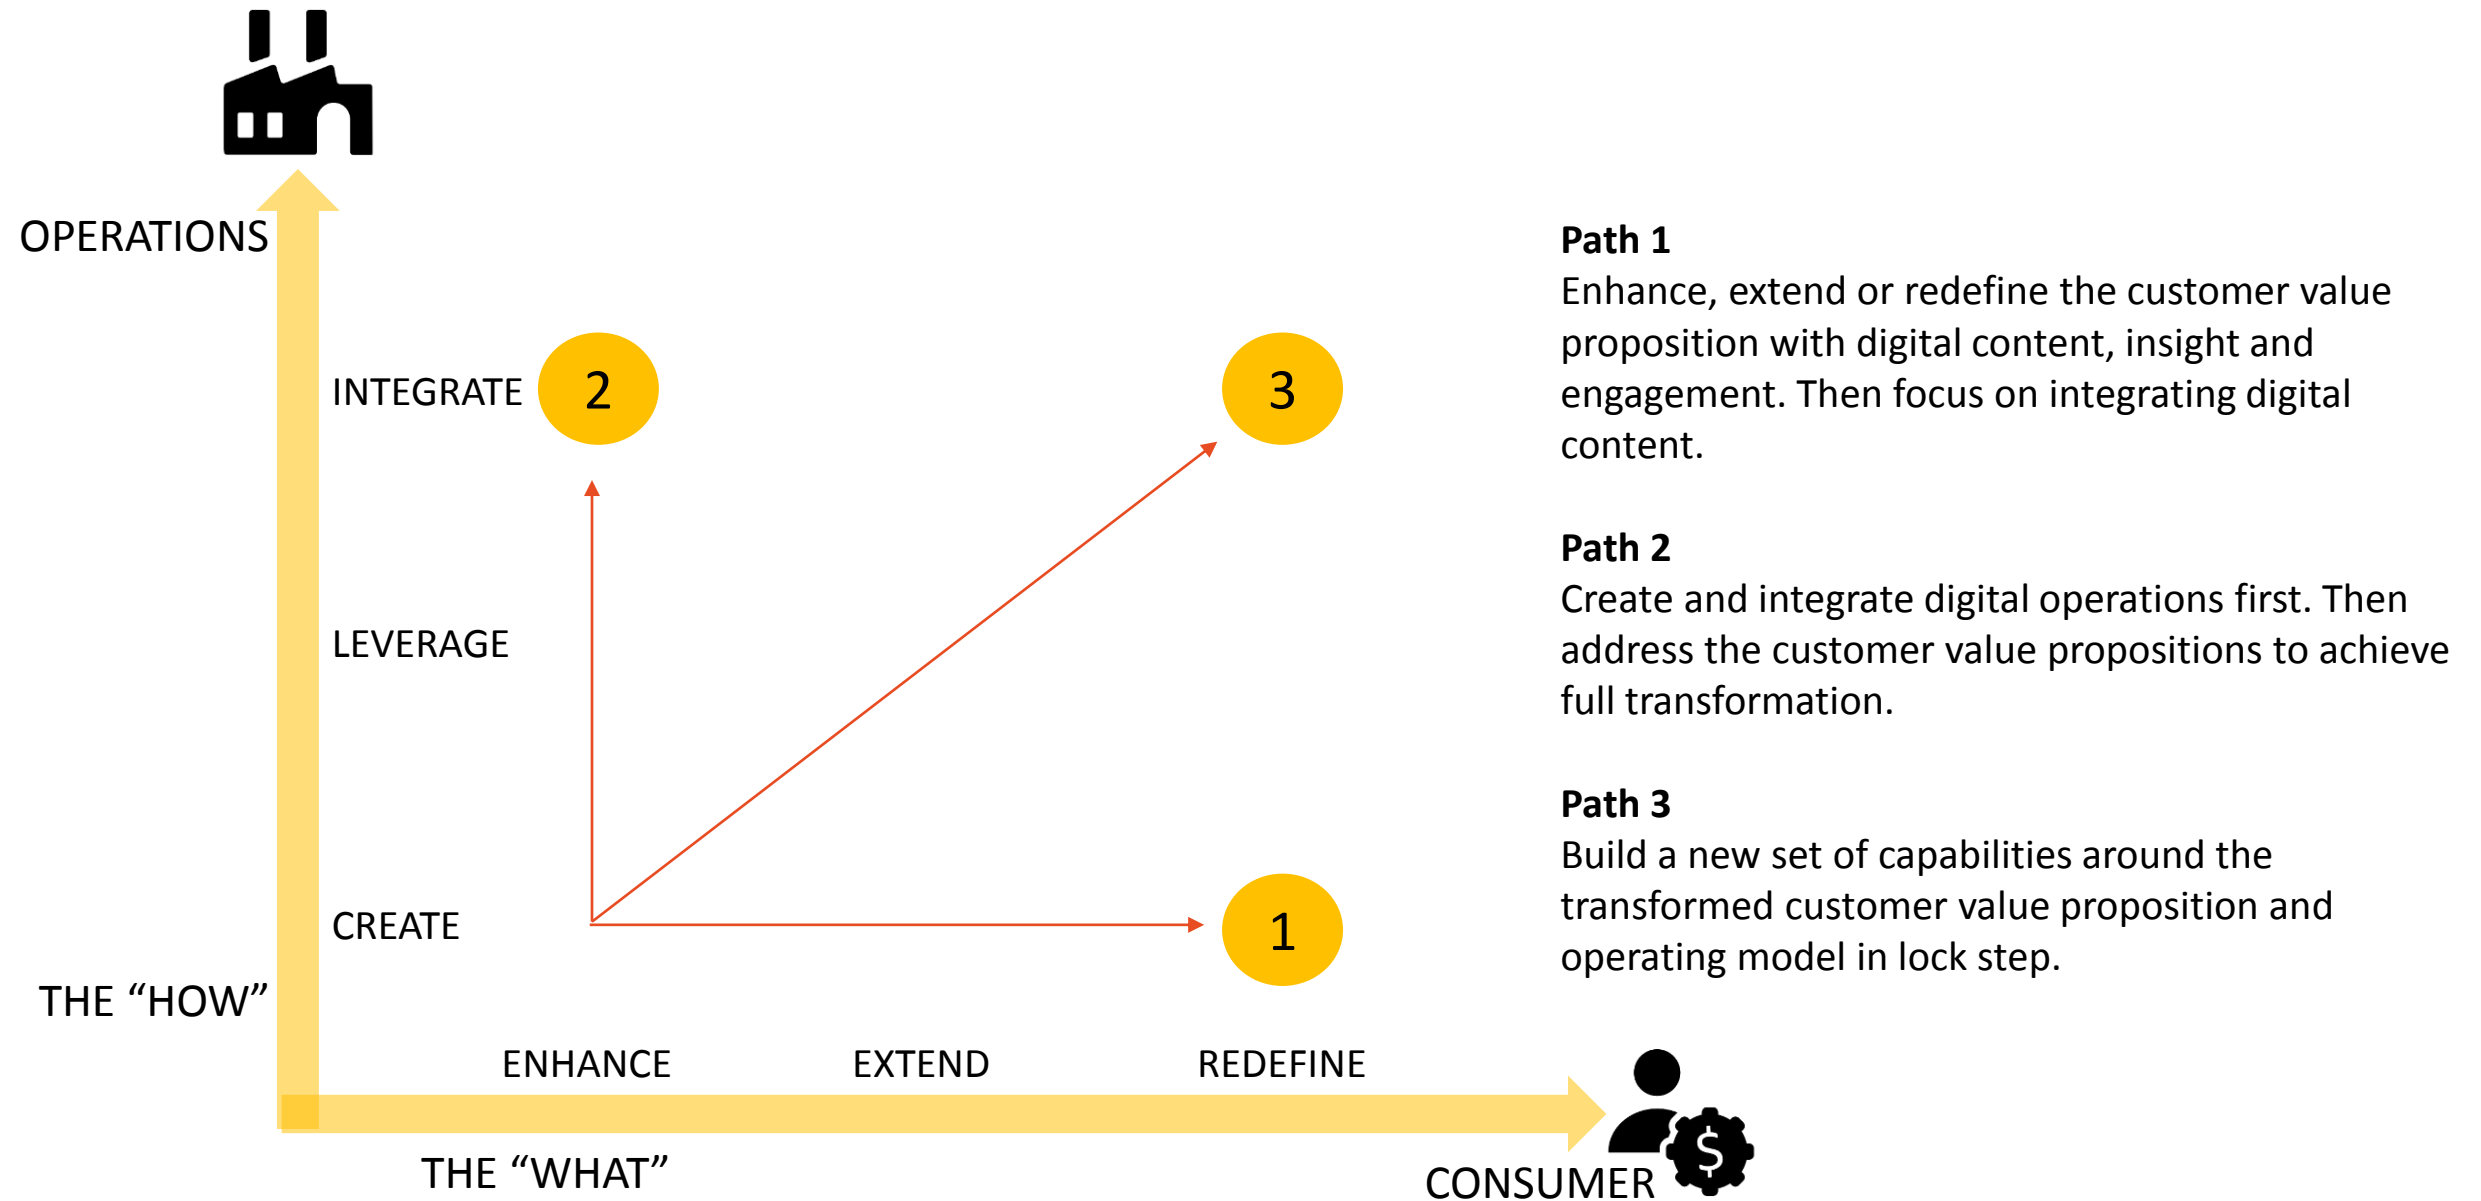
OPERATIONS

INTEGRATE

2

3

LEVERAGE

CREATE

1

THE “HOW”

ENHANCE

EXTEND

REDEFINE

THE “WHAT”

CONSUMER

$

**Path 1**
Enhance, extend or redefine the customer value proposition with digital content, insight and engagement. Then focus on integrating digital content.

**Path 2**
Create and integrate digital operations first. Then address the customer value propositions to achieve full transformation.

**Path 3**
Build a new set of capabilities around the transformed customer value proposition and operating model in lock step.